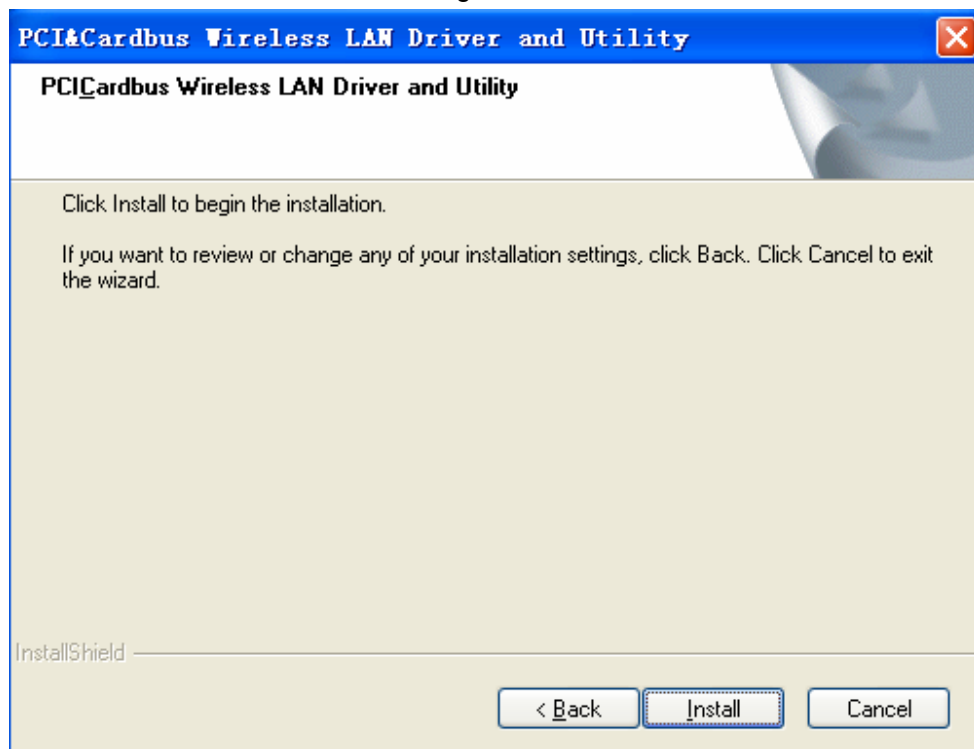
PCI&Cardbus Wireless LAN Driver and Utility

PCICardbus Wireless LAN Driver and Utility

Click Install to begin the installation.

If you want to review or change any of your installation settings, click Back. Click Cancel to exit the wizard.

InstallShield

< Back

Install

Cancel